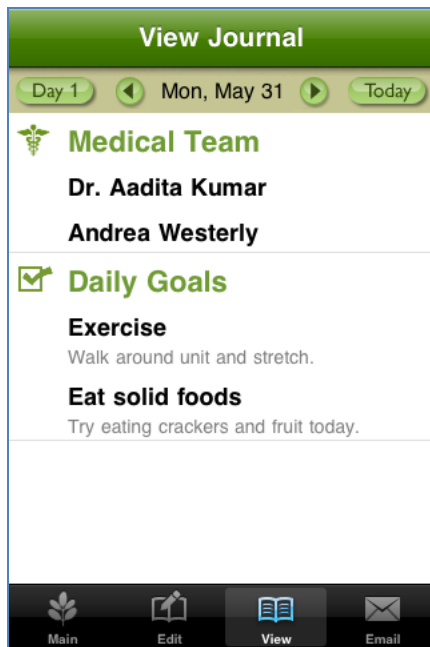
View Journal

Day 1

Mon, May 31

Today

Medical Team

Dr. Aadita Kumar

Andrea Westerly

Daily Goals

Exercise

Walk around unit and stretch.

Eat solid foods

Try eating crackers and fruit today.

Main

Edit

View

Email